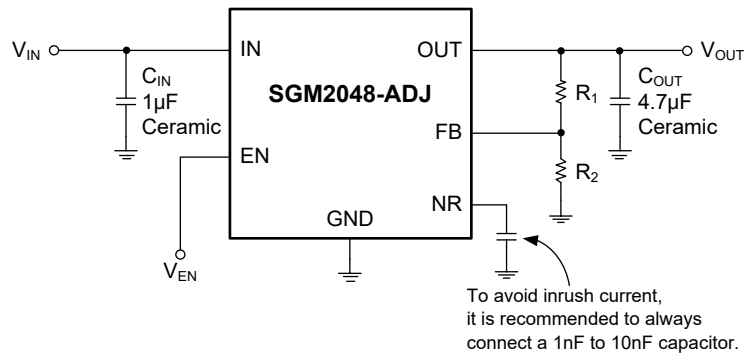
$V_{IN}$

$C_{IN}$
1µF
Ceramic

IN

EN

SGM2048-ADJ

GND

OUT

FB

NR

$R_1$

$R_2$

$C_{OUT}$
4.7µF
Ceramic

$V_{OUT}$

$V_{EN}$

To avoid inrush current, it is recommended to always connect a 1nF to 10nF capacitor.